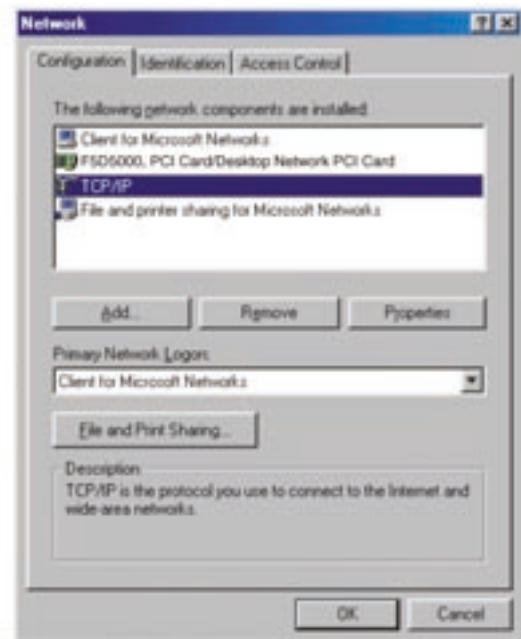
Network

? X

Configuration | Identification | Access Control

The following network components are installed:

Client for Microsoft Networks
F5D5000, PCI Card/Desktop Network PCI Card
TCP/IP
File and printer sharing for Microsoft Networks

Add... | Remove | Properties

Primary Network Logon:

Client for Microsoft Networks

File and Print Sharing...

Description
TCP/IP is the protocol you use to connect to the Internet and wide-area networks.

OK | Cancel